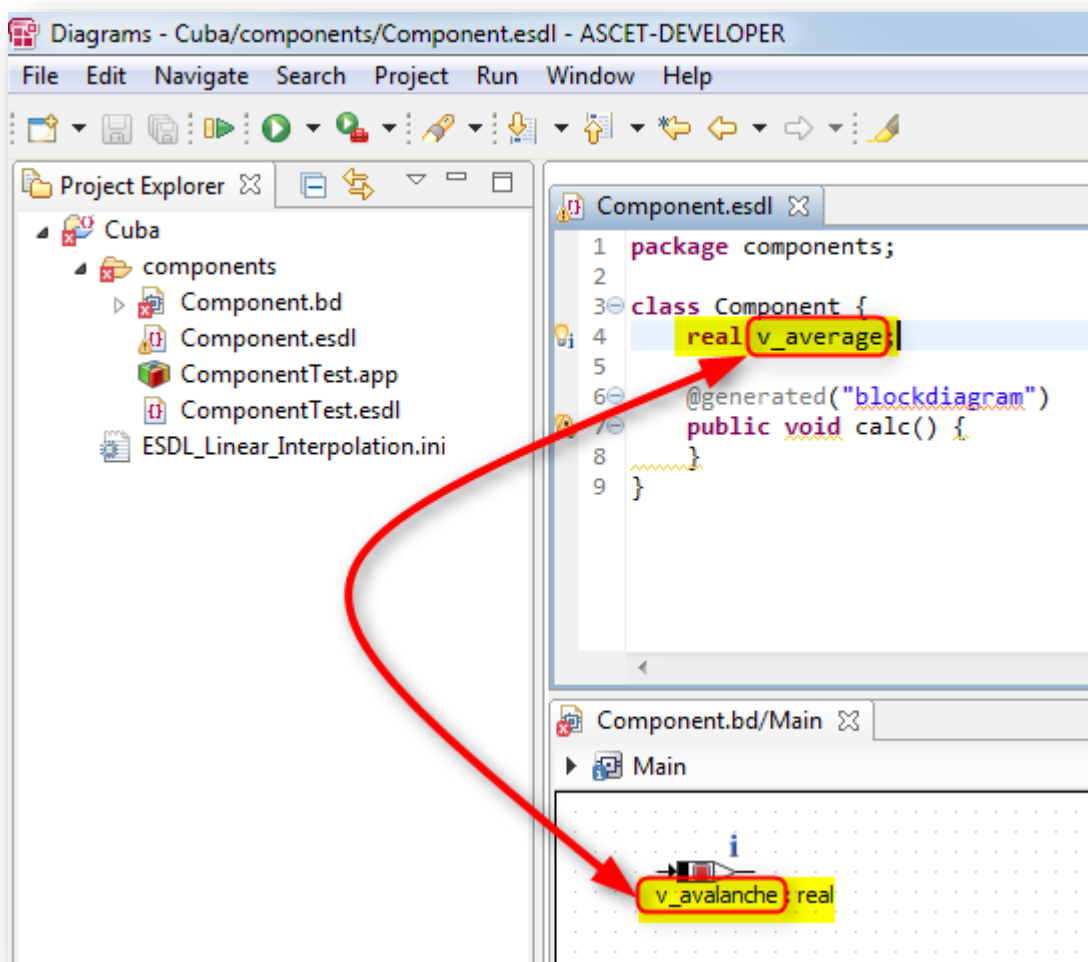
Diagrams - Cuba/components/Component.esdl - ASCET-DEVELOPER

File Edit Navigate Search Project Run Window Help

Project Explorer

Cuba
components
Component.bd
Component.esdl
ComponentTest.app
ComponentTest.esdl
ESDL_Linear_Interpolation.ini

Component.esdl

1 package components;
2
3 class Component {
4 real v_average;
5
6 @generated("blockdiagram")
7 public void calc() {
8 }
9 }

Component.bd/Main

Main

i
v_avalanche : real